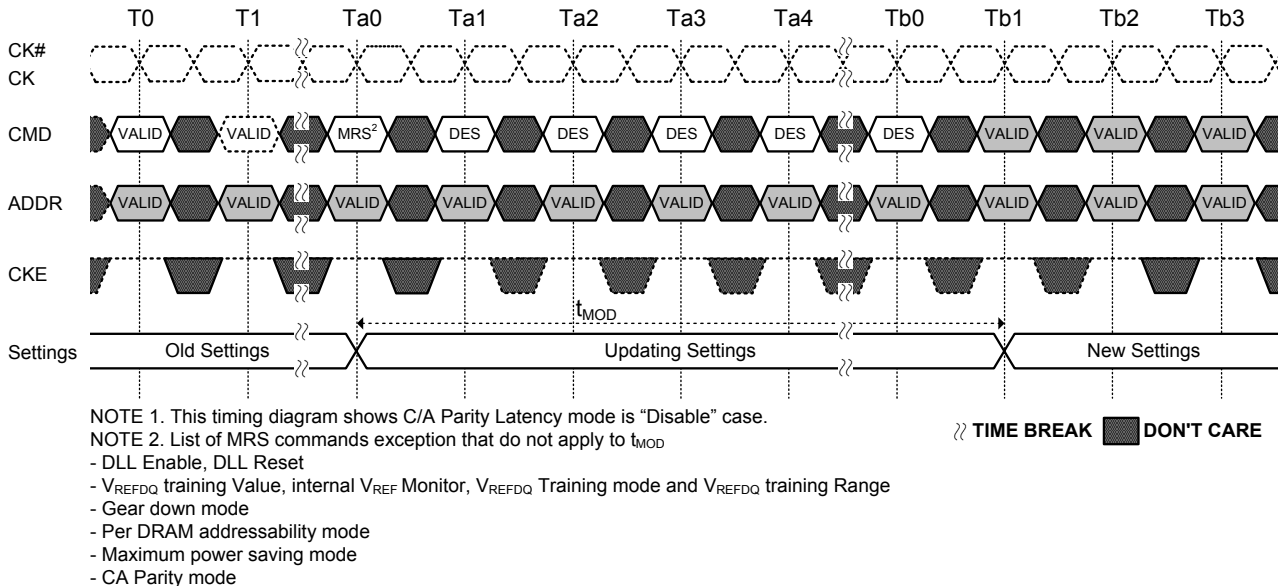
T0 T1 Ta0 Ta1 Ta2 Ta3 Ta4 Tb0 Tb1 Tb2 Tb3

CK#
CK

CMD VALID VALID $MRS^2$ DES DES DES DES DES VALID VALID VALID

ADDR VALID VALID VALID VALID VALID VALID VALID VALID VALID VALID VALID

CKE

$t_{MOD}$

Settings Old Settings Updating Settings New Settings

NOTE 1. This timing diagram shows C/A Parity Latency mode is “Disable” case.
NOTE 2. List of MRS commands exception that do not apply to $t_{MOD}$
- DLL Enable, DLL Reset
- $V_{REFDQ}$ training Value, internal $V_{REF}$ Monitor, $V_{REFDQ}$ Training mode and $V_{REFDQ}$ training Range
- Gear down mode
- Per DRAM addressability mode
- Maximum power saving mode
- CA Parity mode

TIME BREAK DON'T CARE